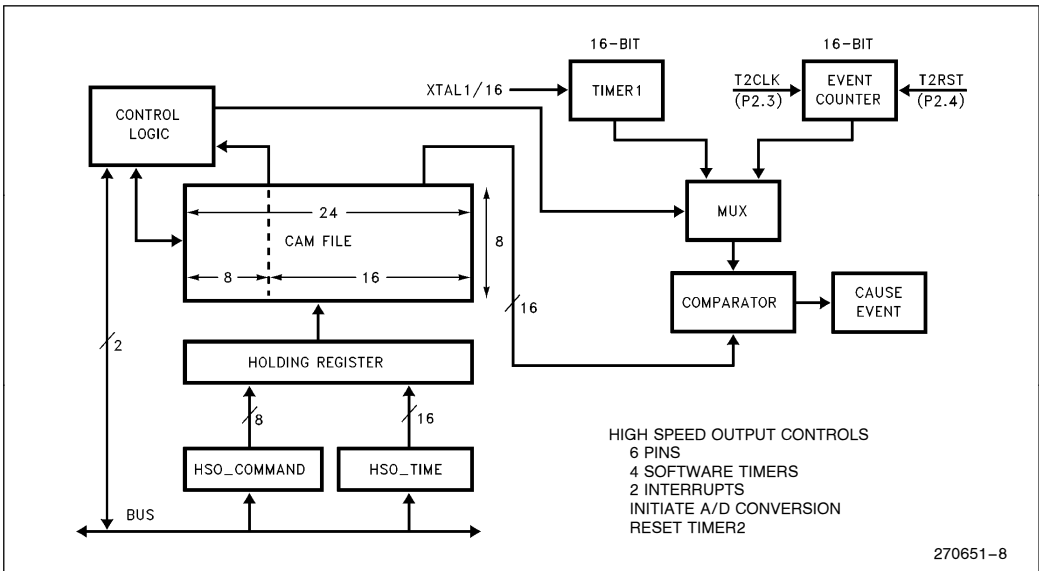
16-BIT
16-BIT
XTAL1/16
TIMER1
T2CLK
(P2.3)
EVENT COUNTER
T2RST
(P2.4)
CONTROL LOGIC
24
CAM FILE
8
8
16
MUX
COMPARATOR
CAUSE EVENT
16
2
HOLDING REGISTER
8
16
HSO_COMMAND
HSO_TIME
BUS

HIGH SPEED OUTPUT CONTROLS
6 PINS
4 SOFTWARE TIMERS
2 INTERRUPTS
INITIATE A/D CONVERSION
RESET TIMER2

270651–8